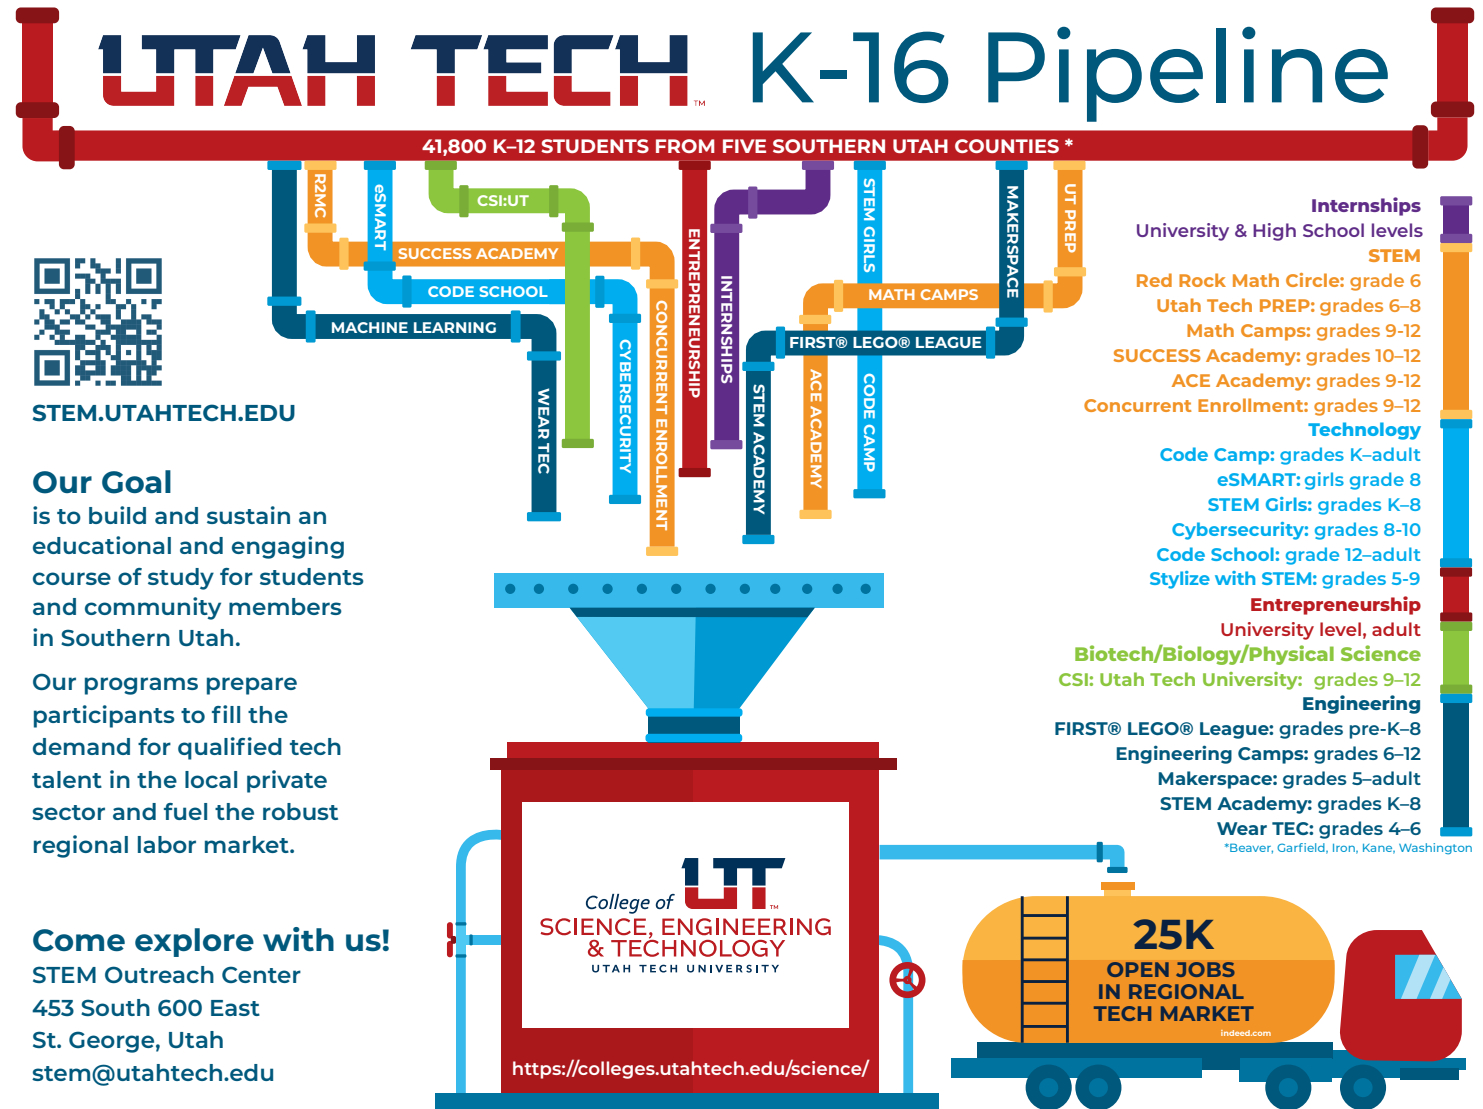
UTAH TECH™ K-16 Pipeline

41,800 K–12 STUDENTS FROM FIVE SOUTHERN UTAH COUNTIES *

R2MC
eSMART
CSI:UT
SUCCESS ACADEMY
CODE SCHOOL
MACHINE LEARNING
WEAR TEC
CYBERSECURITY
CONCURRENT ENROLLMENT
ENTREPRENEURSHIP
INTERNSHIPS
STEM ACADEMY
STEM GIRLS
MATH CAMPS
FIRST® LEGO® LEAGUE
ACE ACADEMY
CODE CAMP
MAKERSPACE
UT PREP

STEM.UTAHTECH.EDU

Our Goal
is to build and sustain an educational and engaging course of study for students and community members in Southern Utah.

Our programs prepare participants to fill the demand for qualified tech talent in the local private sector and fuel the robust regional labor market.

Come explore with us!
STEM Outreach Center
453 South 600 East
St. George, Utah
stem@utahtech.edu

Internships
University & High School levels
STEM
Red Rock Math Circle: grade 6
Utah Tech PREP: grades 6–8
Math Camps: grades 9-12
SUCCESS Academy: grades 10–12
ACE Academy: grades 9-12
Concurrent Enrollment: grades 9–12
Technology
Code Camp: grades K–adult
eSMART: girls grade 8
STEM Girls: grades K–8
Cybersecurity: grades 8-10
Code School: grade 12–adult
Stylize with STEM: grades 5-9
Entrepreneurship
University level, adult
Biotech/Biology/Physical Science
CSI: Utah Tech University: grades 9–12
Engineering
FIRST® LEGO® League: grades pre-K–8
Engineering Camps: grades 6–12
Makerspace: grades 5–adult
STEM Academy: grades K–8
Wear TEC: grades 4–6
*Beaver, Garfield, Iron, Kane, Washington

College of UT™
SCIENCE, ENGINEERING & TECHNOLOGY
UTAH TECH UNIVERSITY
https://colleges.utahtech.edu/science/

25K
OPEN JOBS
IN REGIONAL
TECH MARKET
indeed.com